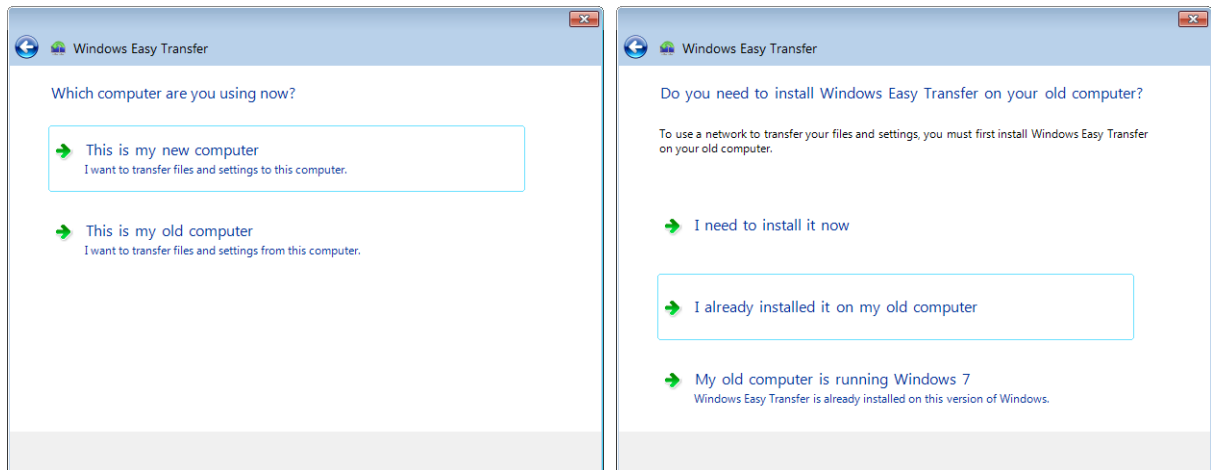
Windows Easy Transfer

Which computer are you using now?

This is my new computer
I want to transfer files and settings to this computer.

This is my old computer
I want to transfer files and settings from this computer.

Windows Easy Transfer

Do you need to install Windows Easy Transfer on your old computer?

To use a network to transfer your files and settings, you must first install Windows Easy Transfer on your old computer.

I need to install it now

I already installed it on my old computer

My old computer is running Windows 7
Windows Easy Transfer is already installed on this version of Windows.